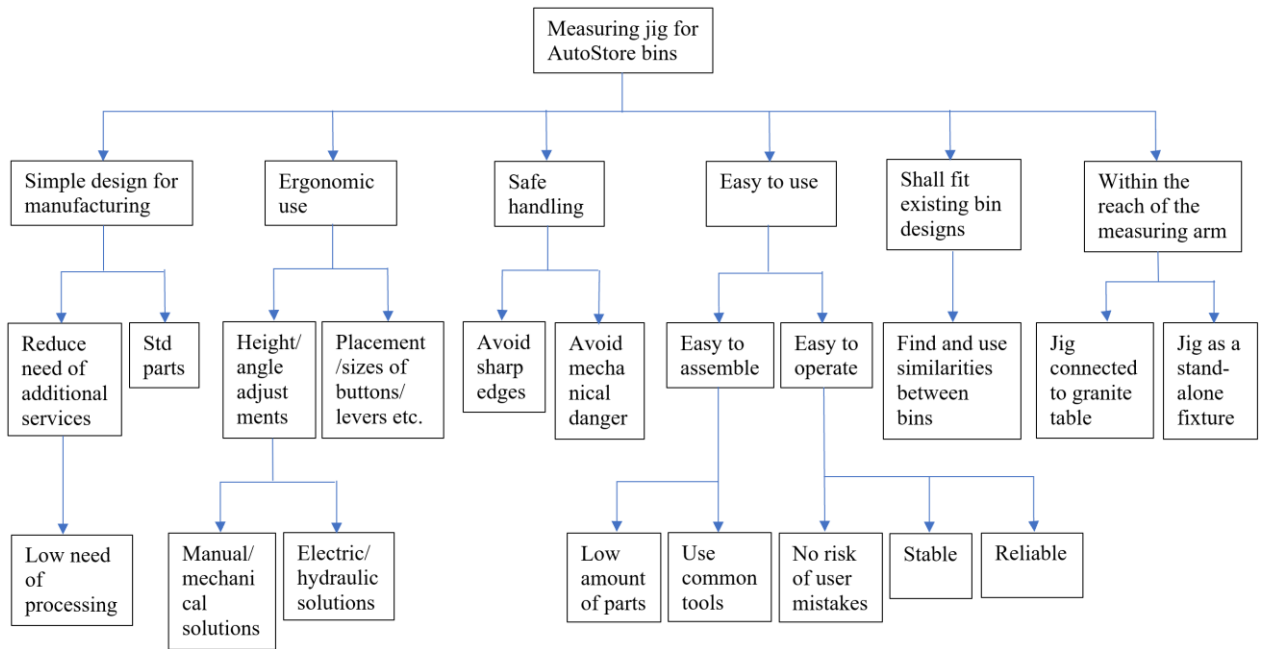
Measuring jig for AutoStore bins

Simple design for manufacturing

Reduce need of additional services

Low need of processing

Std parts

Ergonomic use

Height/ angle adjust ments

Manual/ mechani cal solutions

Electric/ hydraulic solutions

Placement /sizes of buttons/ levers etc.

Safe handling

Avoid sharp edges

Avoid mecha nical danger

Easy to use

Easy to assemble

Low amount of parts

Use common tools

Easy to operate

No risk of user mistakes

Stable

Reliable

Shall fit existing bin designs

Find and use similarities between bins

Within the reach of the measuring arm

Jig connected to granite table

Jig as a stand-alone fixture